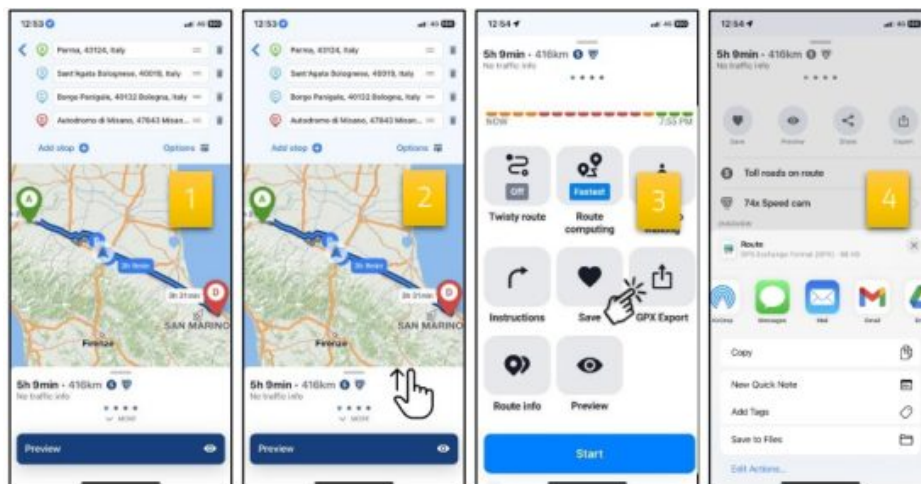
12:53

Parma, 43124, Italy

Sant'Agata Bolognese, 40019, Italy

Borgo Panigale, 40132 Bologna, Italy

Autodromo di Misano, 47843 Misan...

Add stop

Options

1

A

D

3h 9min

3h 31min

SAN MARINO

Firenze

5h 9min - 416km

No traffic info

MORE

Preview

12:53

Parma, 43124, Italy

Sant'Agata Bolognese, 40019, Italy

Borgo Panigale, 40132 Bologna, Italy

Autodromo di Misano, 47843 Misan...

Add stop

Options

2

A

D

3h 9min

3h 31min

SAN MARINO

Firenze

5h 9min - 416km

No traffic info

MORE

Preview

12:54

5h 9min - 416km

No traffic info

NOW

7:55 PM

Off

Twisty route

Fastest

Route computing

3

Walking

Instructions

Save

GPX Export

Route info

Preview

Start

12:54

5h 9min - 416km

No traffic info

Save

Preview

Share

Export

Toll roads on route

74x Speed cam

4

Route

GPX Exchange Format (GPX) · 98 KB

AirDrop

Messages

Mail

Gmail

Copy

New Quick Note

Add Tags

Save to Files

Edit Actions...